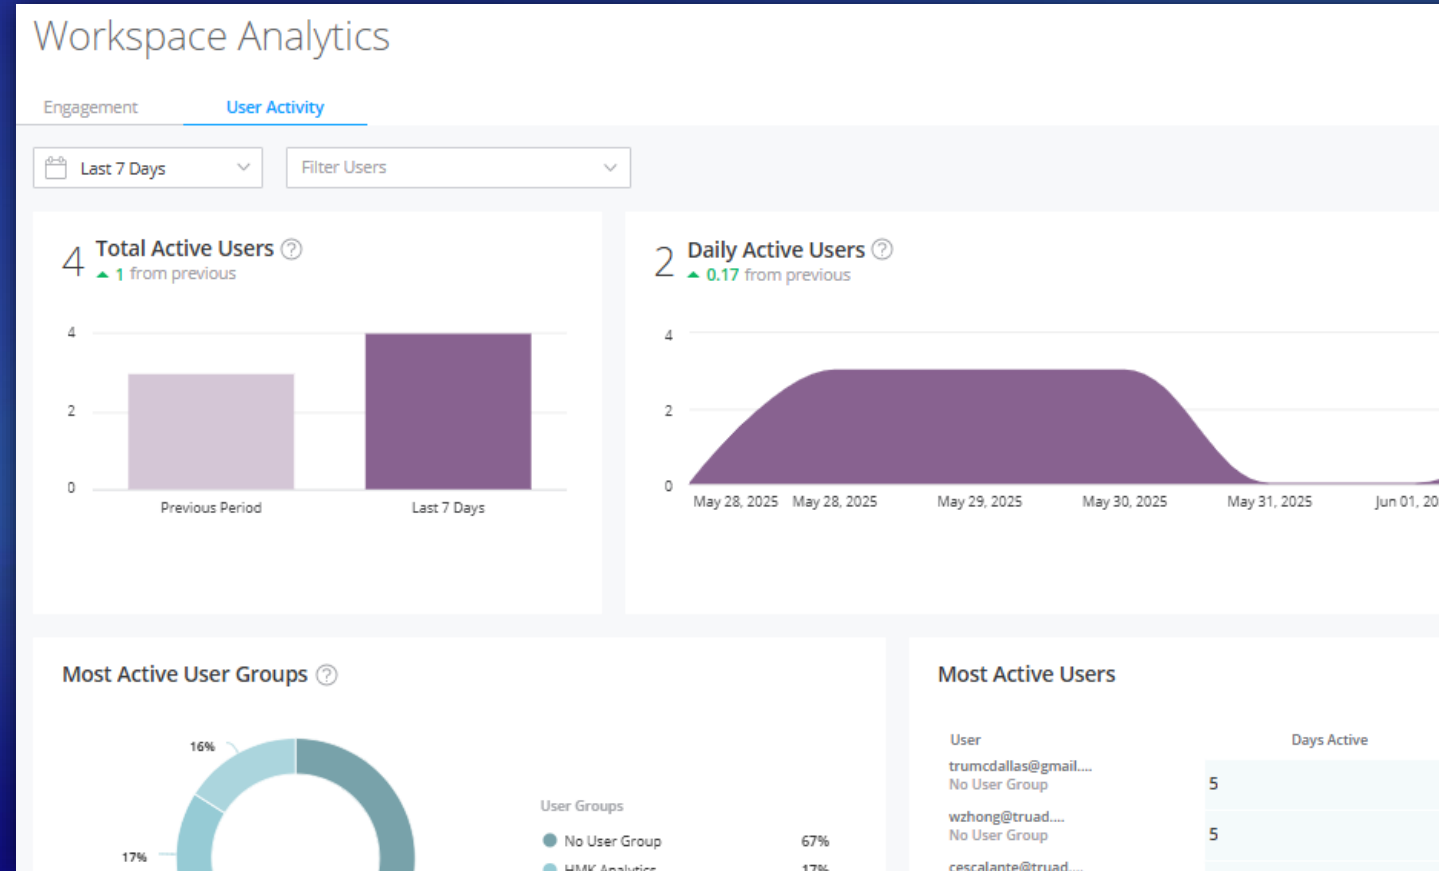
Workspace Analytics

Engagement
User Activity

Last 7 Days
Filter Users

4 Total Active Users ?
1 from previous

4
2
0
Previous Period
Last 7 Days

2 Daily Active Users ?
0.17 from previous

4
2
0
May 28, 2025
May 28, 2025
May 29, 2025
May 30, 2025
May 31, 2025
Jun 01, 20

Most Active User Groups ?

16%
17%

User Groups
No User Group 67%
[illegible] 17%

Most Active Users

| User | Days Active |
|---|---|
| trumcdallas@gmail.... No User Group | 5 |
| wzhong@truad.... No User Group | 5 |
| cescalante@truad.... | |